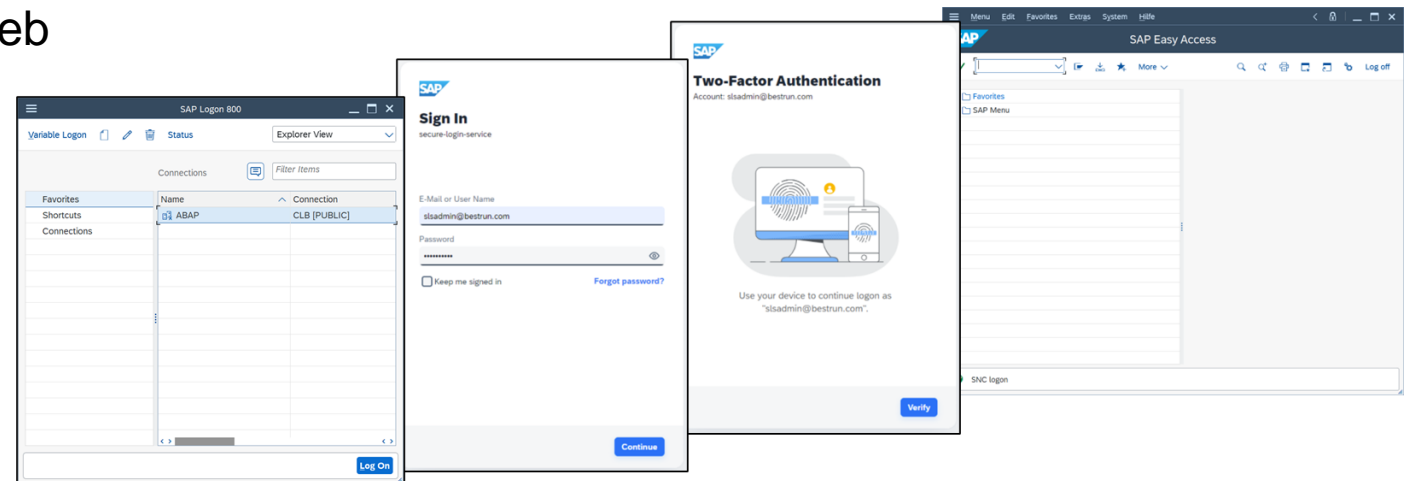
eb

SAP Logon 800

Variable Logon Status Explorer View

Connections Filter Items

Favorites
Shortcuts
Connections

| Name | Connection |
|---|---|
| ABAP | CLB [PUBLIC] |

Log On

SAP

Sign In

secure-login-service

E-Mail or User Name

slsadmin@bestrun.com

Password

••••••••••

Keep me signed in Forgot password?

Continue

SAP

Two-Factor Authentication

Account: slsadmin@bestrun.com

Use your device to continue logon as "slsadmin@bestrun.com".

Verify

Menu Edit Favorites Extras System Hilfe

SAP SAP Easy Access

More Log off

Favorites
SAP Menu

SNC logon